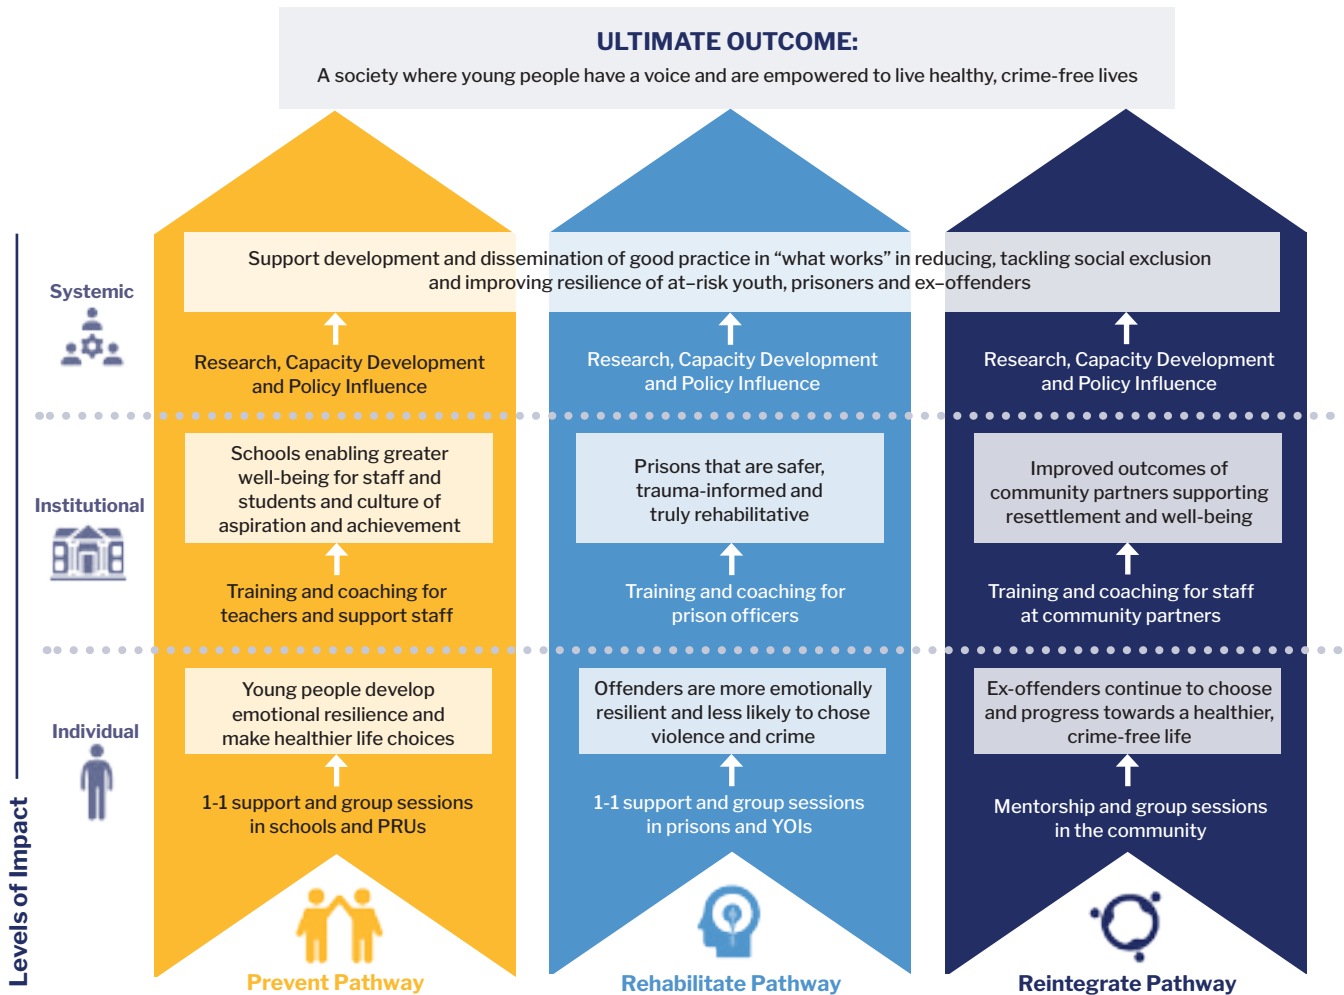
ULTIMATE OUTCOME:
A society where young people have a voice and are empowered to live healthy, crime-free lives

Levels of Impact

Systemic

Support development and dissemination of good practice in "what works" in reducing, tackling social exclusion and improving resilience of at–risk youth, prisoners and ex–offenders

Research, Capacity Development and Policy Influence

Research, Capacity Development and Policy Influence

Research, Capacity Development and Policy Influence

Institutional

Schools enabling greater well-being for staff and students and culture of aspiration and achievement

Training and coaching for teachers and support staff

Prisons that are safer, trauma-informed and truly rehabilitative

Training and coaching for prison officers

Improved outcomes of community partners supporting resettlement and well-being

Training and coaching for staff at community partners

Individual

Young people develop emotional resilience and make healthier life choices

1-1 support and group sessions in schools and PRUs

Offenders are more emotionally resilient and less likely to chose violence and crime

1-1 support and group sessions in prisons and YOIs

Ex-offenders continue to choose and progress towards a healthier, crime-free life

Mentorship and group sessions in the community

Prevent Pathway

Rehabilitate Pathway

Reintegrate Pathway